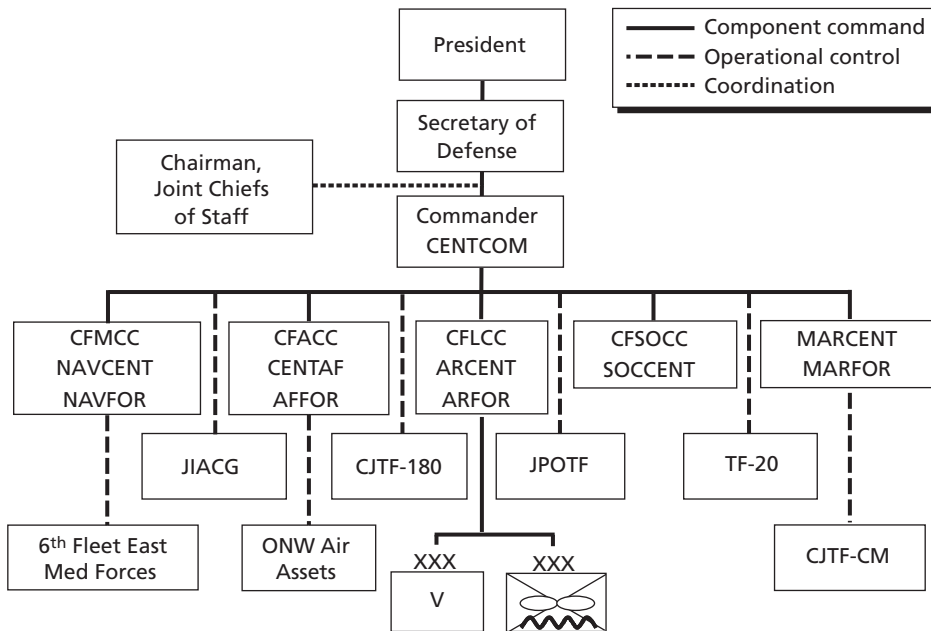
Component command
Operational control
Coordination

President

Secretary of Defense

Chairman, Joint Chiefs of Staff

Commander CENTCOM

CFMCC NAVCENT NAVFOR

CFACC CENTAF AFFOR

CFLCC ARCENT ARFOR

CFSOCC SOCCENT

MARCENT MARFOR

JIACG

CJTF-180

JPOTF

TF-20

6$^{th}$ Fleet East Med Forces

ONW Air Assets

XXX
V

XXX

CJTF-CM